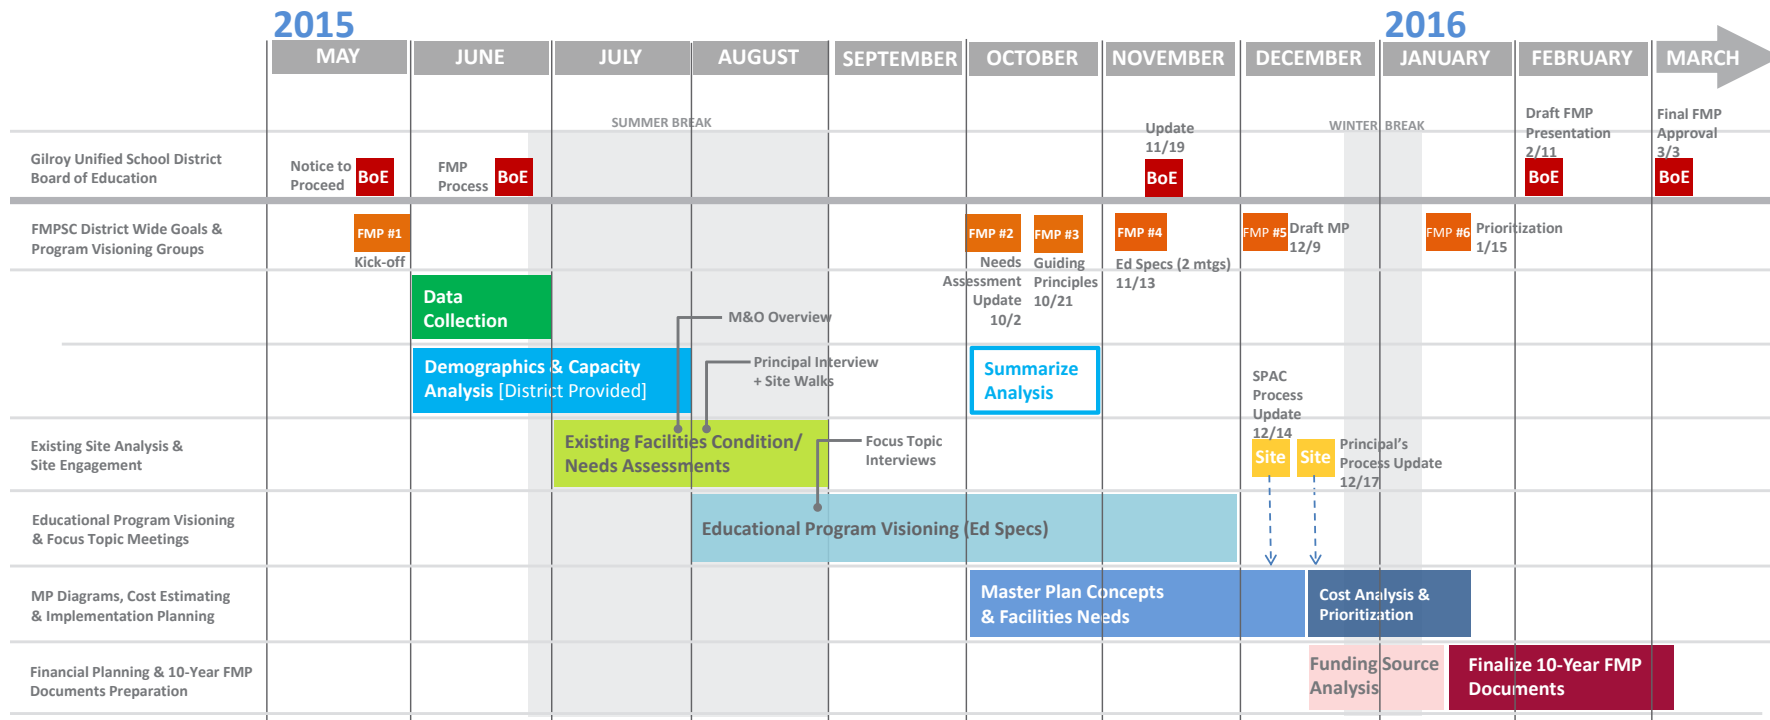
2015

2016

MAY

JUNE

JULY

AUGUST

SEPTEMBER

OCTOBER

NOVEMBER

DECEMBER

JANUARY

FEBRUARY

MARCH

SUMMER BREAK

WINTER BREAK

Gilroy Unified School District Board of Education

Notice to Proceed BoE

FMP Process BoE

Update 11/19 BoE

Draft FMP Presentation 2/11 BoE

Final FMP Approval 3/3 BoE

FMPSC District Wide Goals & Program Visioning Groups

FMP #1 Kick-off

FMP #2 Needs Assessment Update 10/2

FMP #3 Guiding Principles 10/21

FMP #4 Ed Specs (2 mtgs) 11/13

FMP #5 Draft MP 12/9

FMP #6 Prioritization 1/15

Data Collection

M&O Overview

Demographics & Capacity Analysis [District Provided]

Principal Interview + Site Walks

Summarize Analysis

SPAC Process Update 12/14

Existing Site Analysis & Site Engagement

Existing Facilities Condition/ Needs Assessments

Focus Topic Interviews

Site

Site

Principal's Process Update 12/17

Educational Program Visioning & Focus Topic Meetings

Educational Program Visioning (Ed Specs)

MP Diagrams, Cost Estimating & Implementation Planning

Master Plan Concepts & Facilities Needs

Cost Analysis & Prioritization

Financial Planning & 10-Year FMP Documents Preparation

Funding Source Analysis

Finalize 10-Year FMP Documents